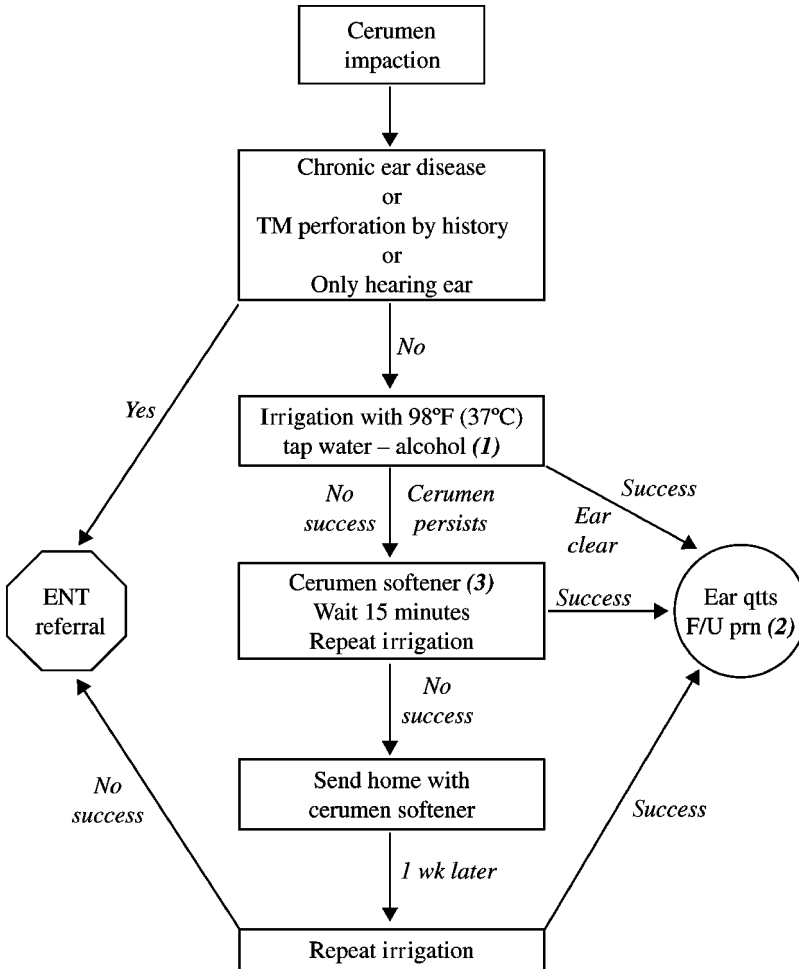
Cerumen impaction

Chronic ear disease
or
TM perforation by history
or
Only hearing ear

No

Yes

Irrigation with 98ºF (37ºC) tap water – alcohol *(1)*

No success

Cerumen persists

Success

Ear clear

ENT referral

Cerumen softener *(3)*
Wait 15 minutes
Repeat irrigation

Success

Ear qtts F/U prn *(2)*

No success

Send home with cerumen softener

No success

Success

1 wk later

Repeat irrigation